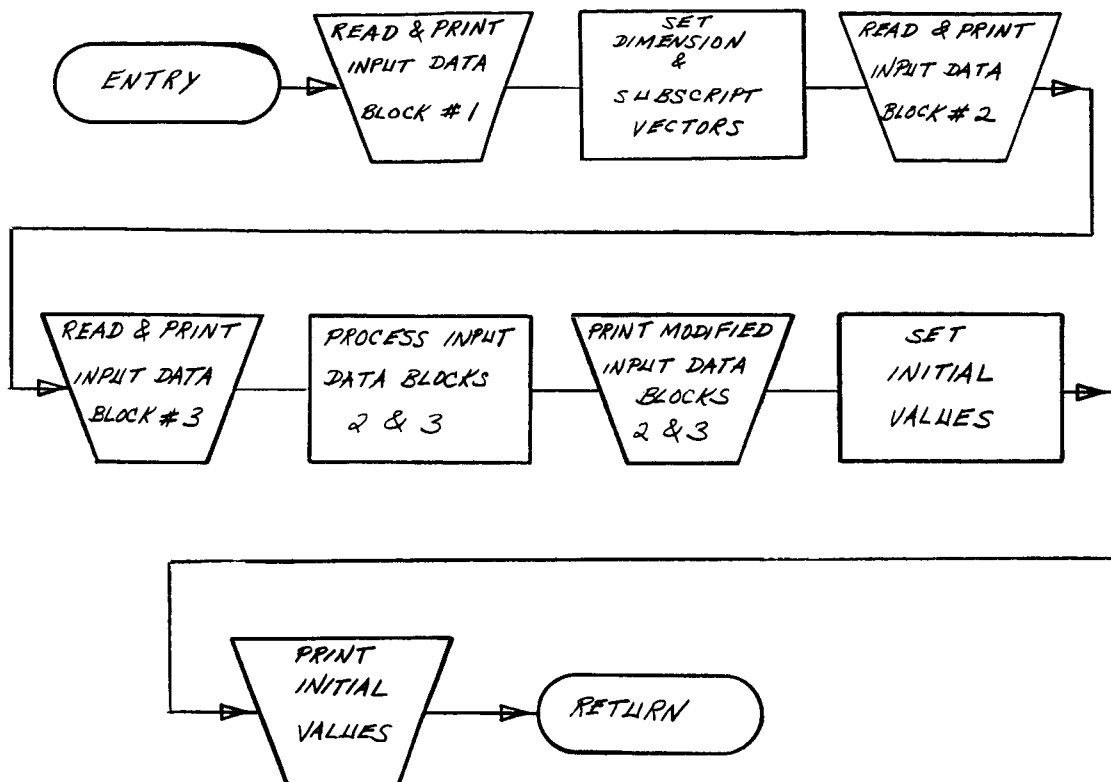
ENTRY

READ & PRINT INPUT DATA BLOCK #1

SET DIMENSION & SUBSCRIPT VECTORS

READ & PRINT INPUT DATA BLOCK #2

READ & PRINT INPUT DATA BLOCK #3

PROCESS INPUT DATA BLOCKS 2 & 3

PRINT MODIFIED INPUT DATA BLOCKS 2 & 3

SET INITIAL VALUES

PRINT INITIAL VALUES

RETURN